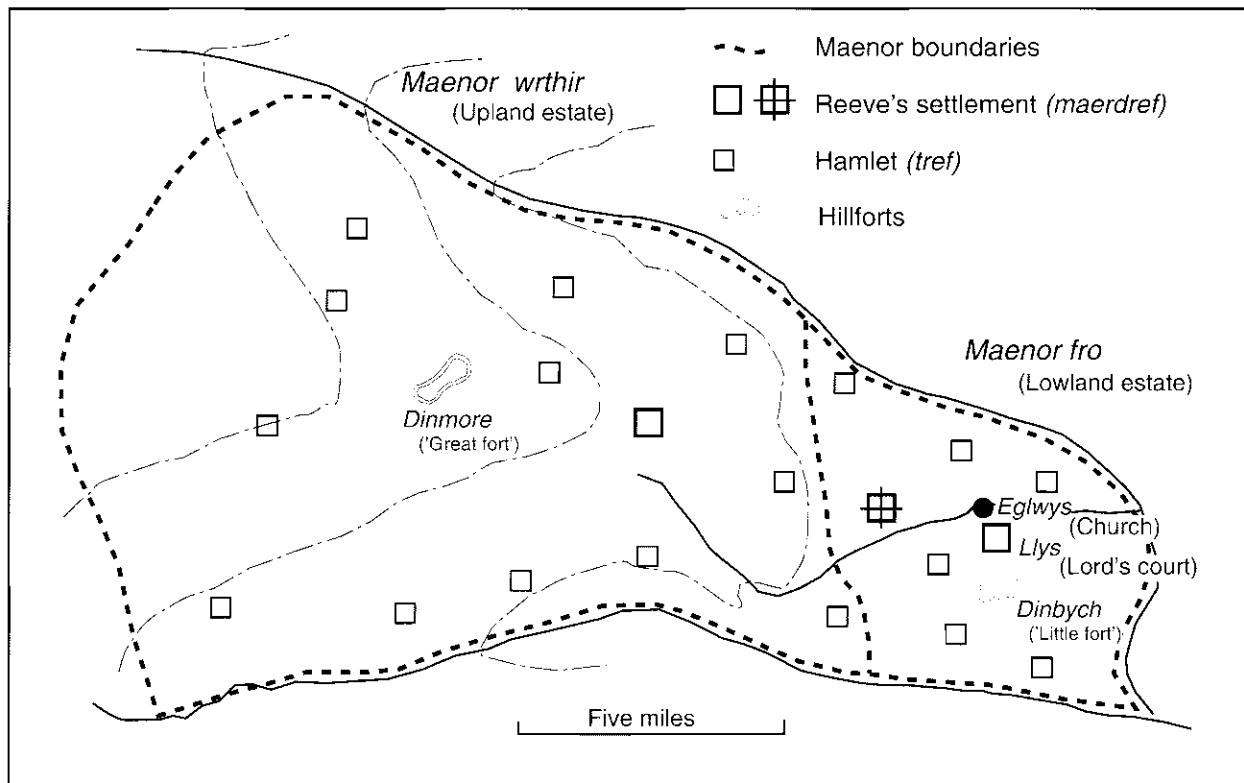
Maenor boundaries

Reeve's settlement *(maerdref)*

Hamlet *(tref)*

Hillforts

*Maenor wrthir*
(Upland estate)

*Dinmore*
('Great fort')

*Maenor fro*
(Lowland estate)

*Eglwys*
(Church)

*Llys*
(Lord's court)

*Dinbych*
('Little fort')

Five miles